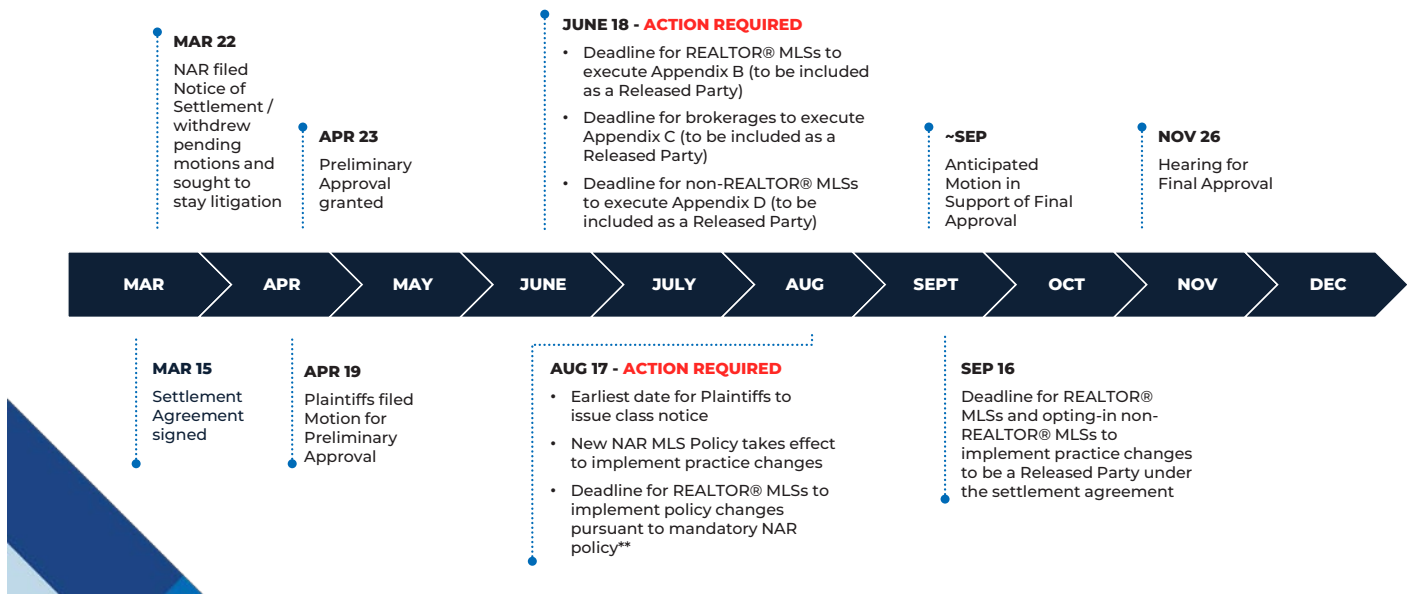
MAR 22
NAR filed Notice of Settlement / withdrew pending motions and sought to stay litigation

APR 23
Preliminary Approval granted

JUNE 18 - ACTION REQUIRED
• Deadline for REALTOR® MLSs to execute Appendix B (to be included as a Released Party)
• Deadline for brokerages to execute Appendix C (to be included as a Released Party)
• Deadline for non-REALTOR® MLSs to execute Appendix D (to be included as a Released Party)

~SEP
Anticipated Motion in Support of Final Approval

NOV 26
Hearing for Final Approval

MAR | APR | MAY | JUNE | JULY | AUG | SEPT | OCT | NOV | DEC

MAR 15
Settlement Agreement signed

APR 19
Plaintiffs filed Motion for Preliminary Approval

AUG 17 - ACTION REQUIRED
• Earliest date for Plaintiffs to issue class notice
• New NAR MLS Policy takes effect to implement practice changes
• Deadline for REALTOR® MLSs to implement policy changes pursuant to mandatory NAR policy**

SEP 16
Deadline for REALTOR® MLSs and opting-in non-REALTOR® MLSs to implement practice changes to be a Released Party under the settlement agreement